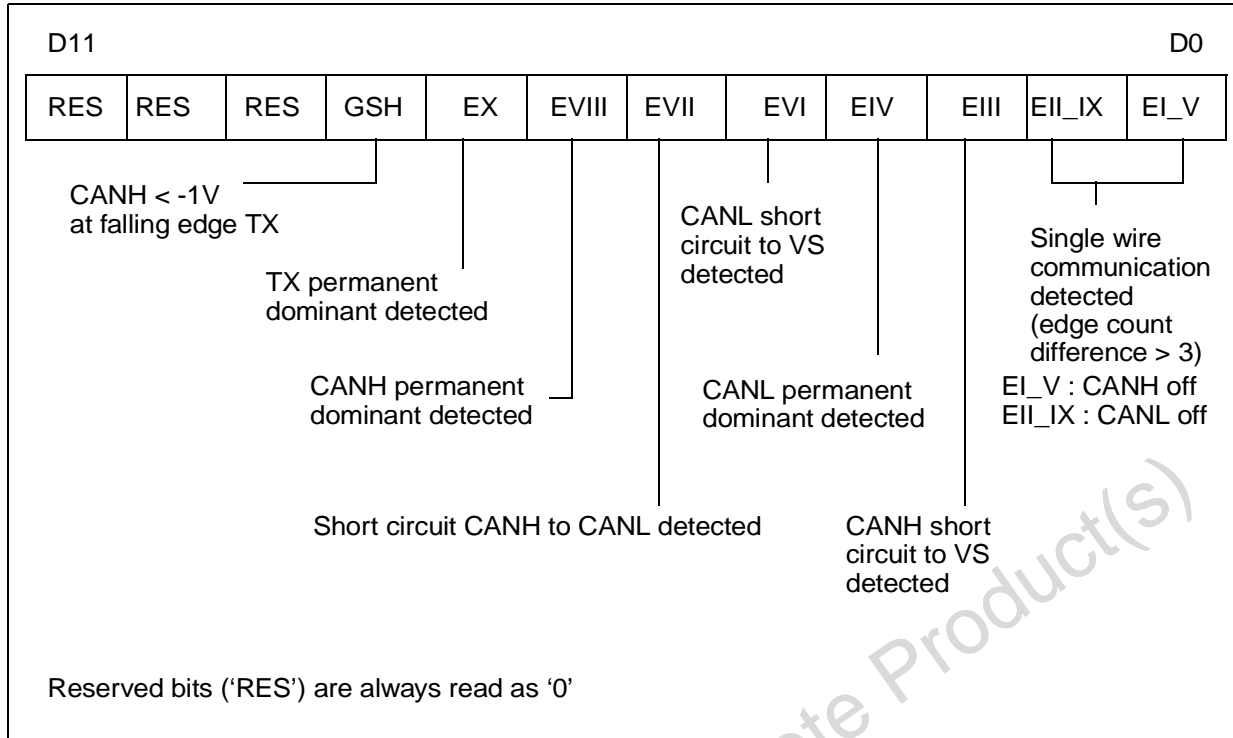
D11 D0

| RES | RES | RES | GSH | EX | EVIII | EVII | EVI | EIV | EIII | EII_IX | EI_V |
|---|---|---|---|---|---|---|---|---|---|---|---|

CANH < -1V at falling edge TX

TX permanent dominant detected

CANH permanent dominant detected

Short circuit CANH to CANL detected

CANL short circuit to VS detected

CANL permanent dominant detected

CANH short circuit to VS detected

Single wire communication detected (edge count difference > 3)
EI_V : CANH off
EII_IX : CANL off

Reserved bits ('RES') are always read as '0'

te Product(s)